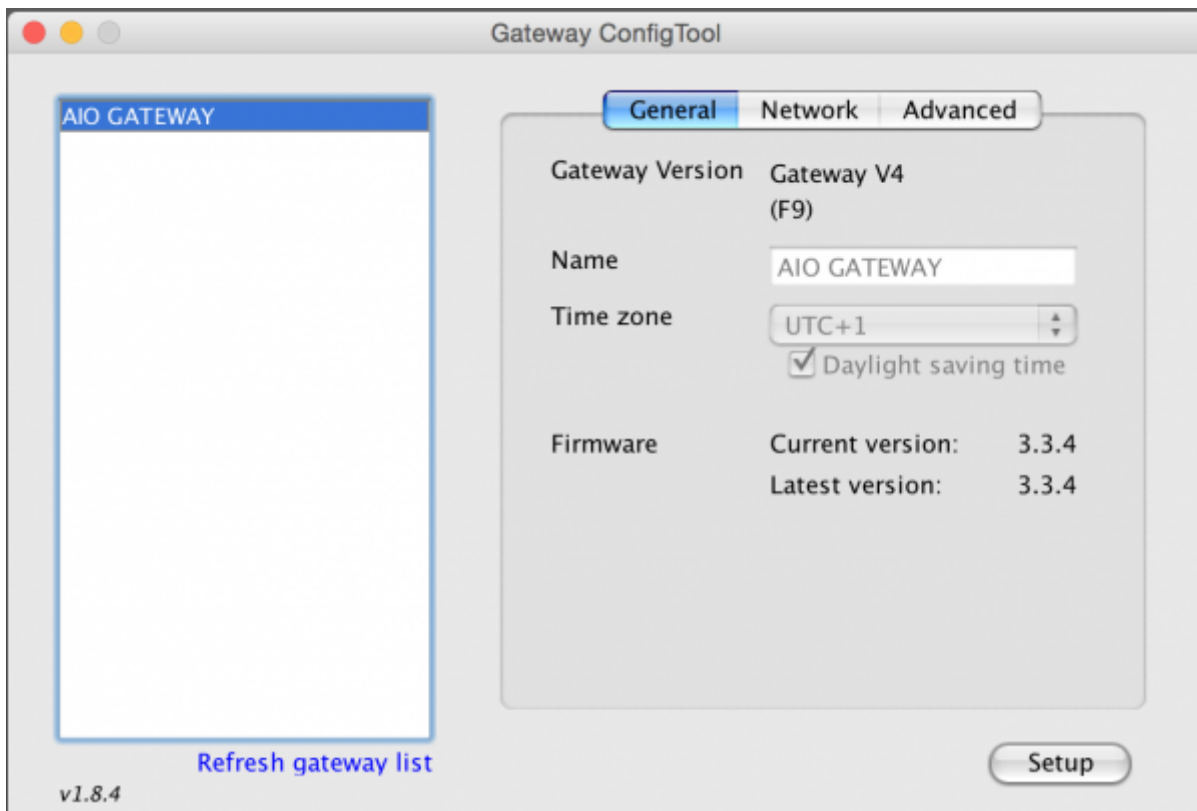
Gateway ConfigTool

AIO GATEWAY

General | Network | Advanced

Gateway Version Gateway V4 (F9)

Name AIO GATEWAY

Time zone UTC+1

Daylight saving time

Firmware Current version: 3.3.4

Latest version: 3.3.4

Refresh gateway list

Setup

v1.8.4